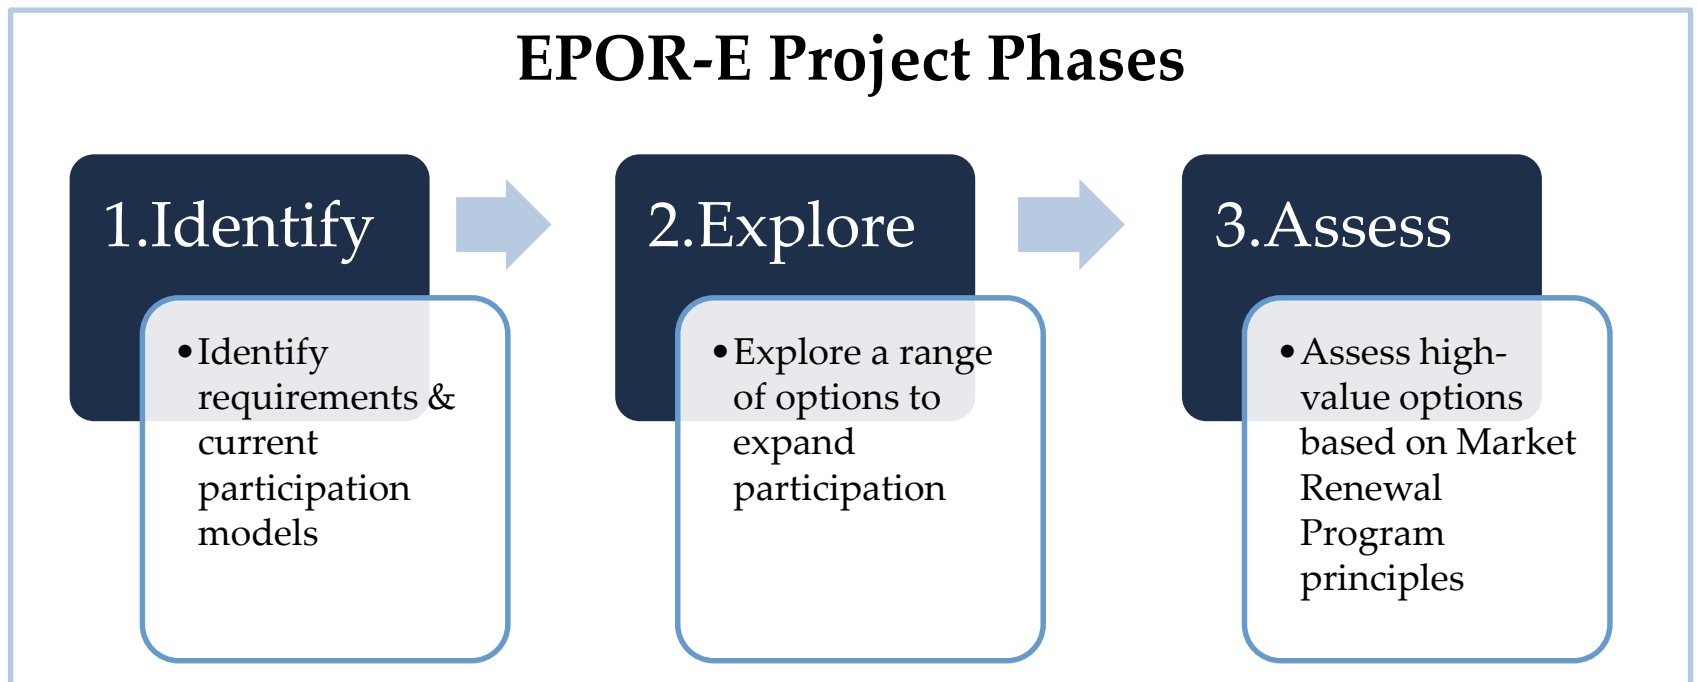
EPOR-E Project Phases

1.Identify

• Identify requirements & current participation models

2.Explore

• Explore a range of options to expand participation

3.Assess

• Assess high-value options based on Market Renewal Program principles